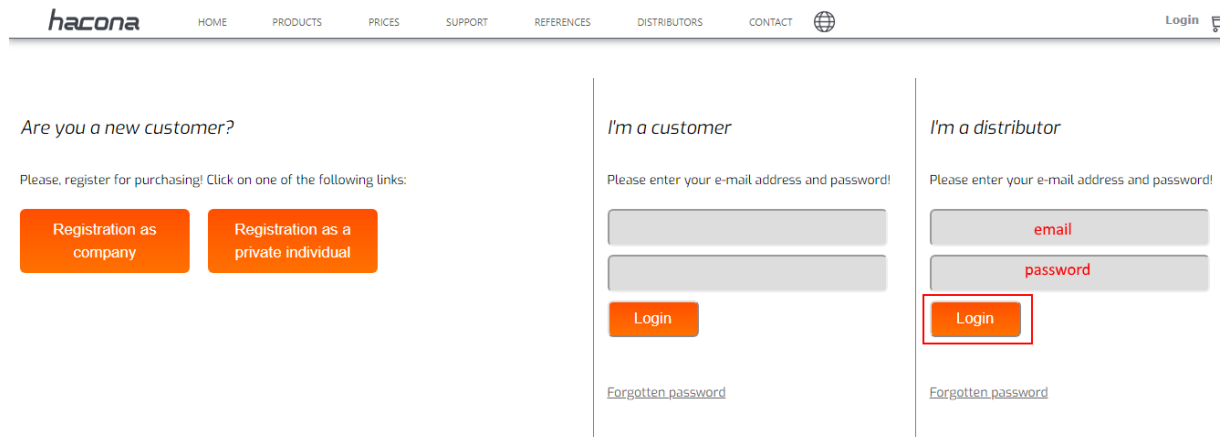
hacona HOME PRODUCTS PRICES SUPPORT REFERENCES DISTRIBUTORS CONTACT Login

Are you a new customer?

Please, register for purchasing! Click on one of the following links:

Registration as company

Registration as a private individual

I'm a customer

Please enter your e-mail address and password!

Login

Forgotten password

I'm a distributor

Please enter your e-mail address and password!

email

password

Login

Forgotten password